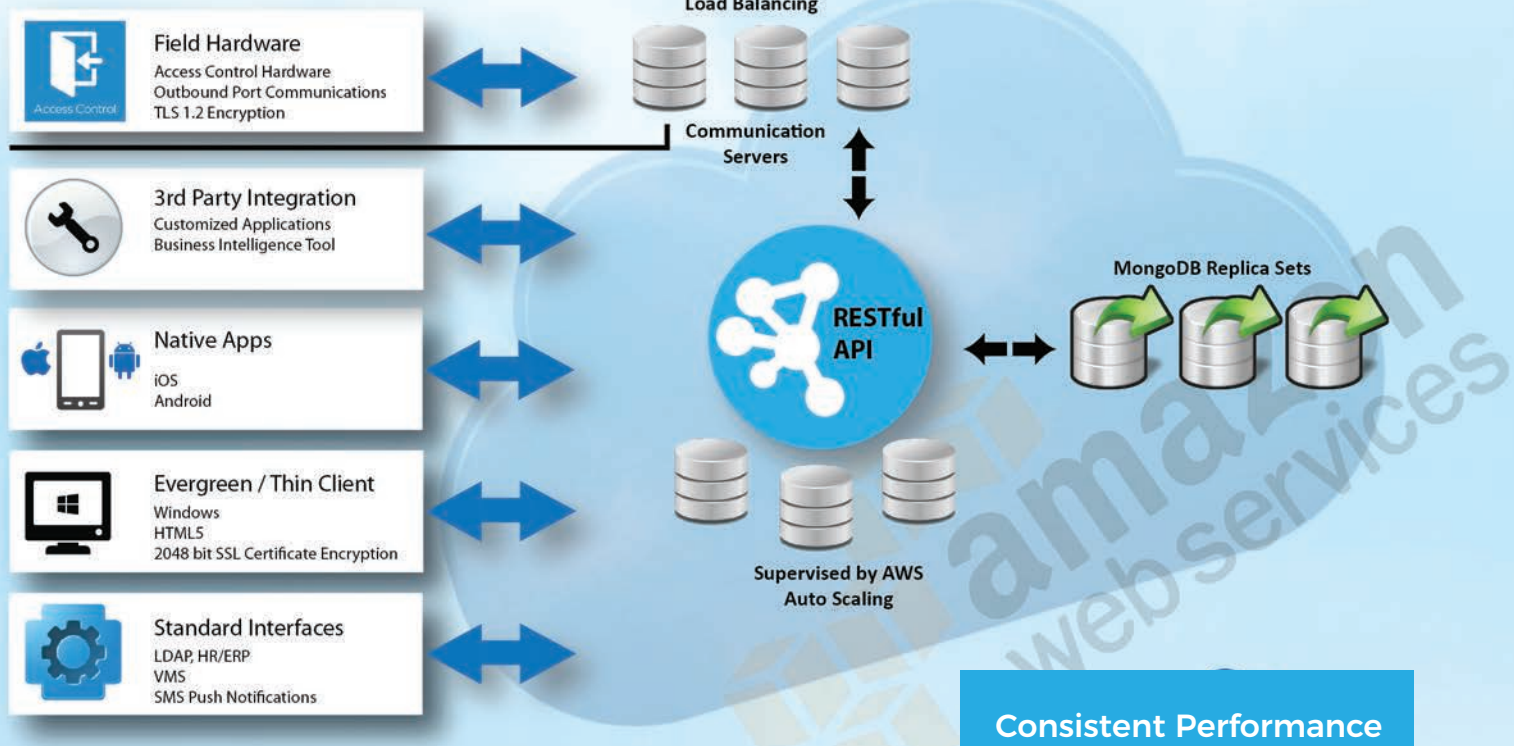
Load Balancing

Access Control

Field Hardware
Access Control Hardware
Outbound Port Communications
TLS 1.2 Encryption

Communication Servers

3rd Party Integration
Customized Applications
Business Intelligence Tool

Native Apps
iOS
Android

RESTful API

MongoDB Replica Sets

Evergreen / Thin Client
Windows
HTML5
2048 bit SSL Certificate Encryption

Supervised by AWS Auto Scaling

Standard Interfaces
LDAP, HR/ERP
VMS
SMS Push Notifications

amazon web services

Consistent Performance